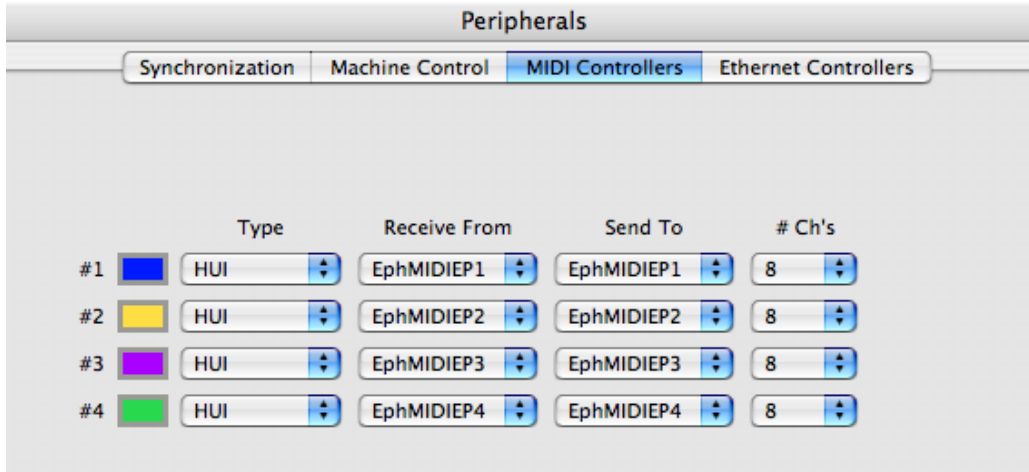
Peripherals

Synchronization | Machine Control | MIDI Controllers | Ethernet Controllers

|  | Type | Receive From | Send To | # Ch's |
|---|---|---|---|---|
| #1 | HUI | EphMIDIEP1 | EphMIDIEP1 | 8 |
| #2 | HUI | EphMIDIEP2 | EphMIDIEP2 | 8 |
| #3 | HUI | EphMIDIEP3 | EphMIDIEP3 | 8 |
| #4 | HUI | EphMIDIEP4 | EphMIDIEP4 | 8 |